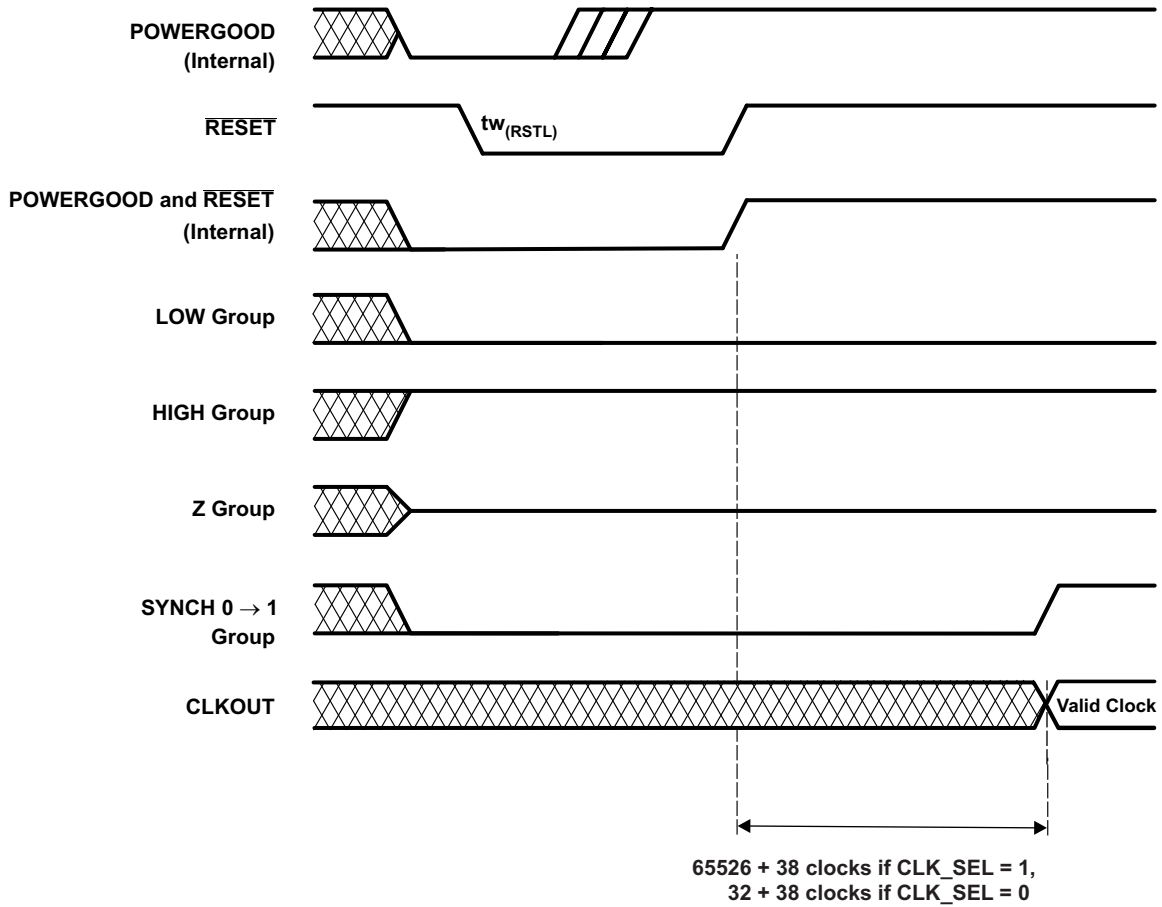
POWERGOOD
(Internal)

$\overline{RESET}$

$tw_{(RSTL)}$

POWERGOOD and $\overline{RESET}$
(Internal)

LOW Group

HIGH Group

Z Group

SYNCH 0 $\rightarrow$ 1
Group

CLKOUT

Valid Clock

65526 + 38 clocks if CLK_SEL = 1,
32 + 38 clocks if CLK_SEL = 0